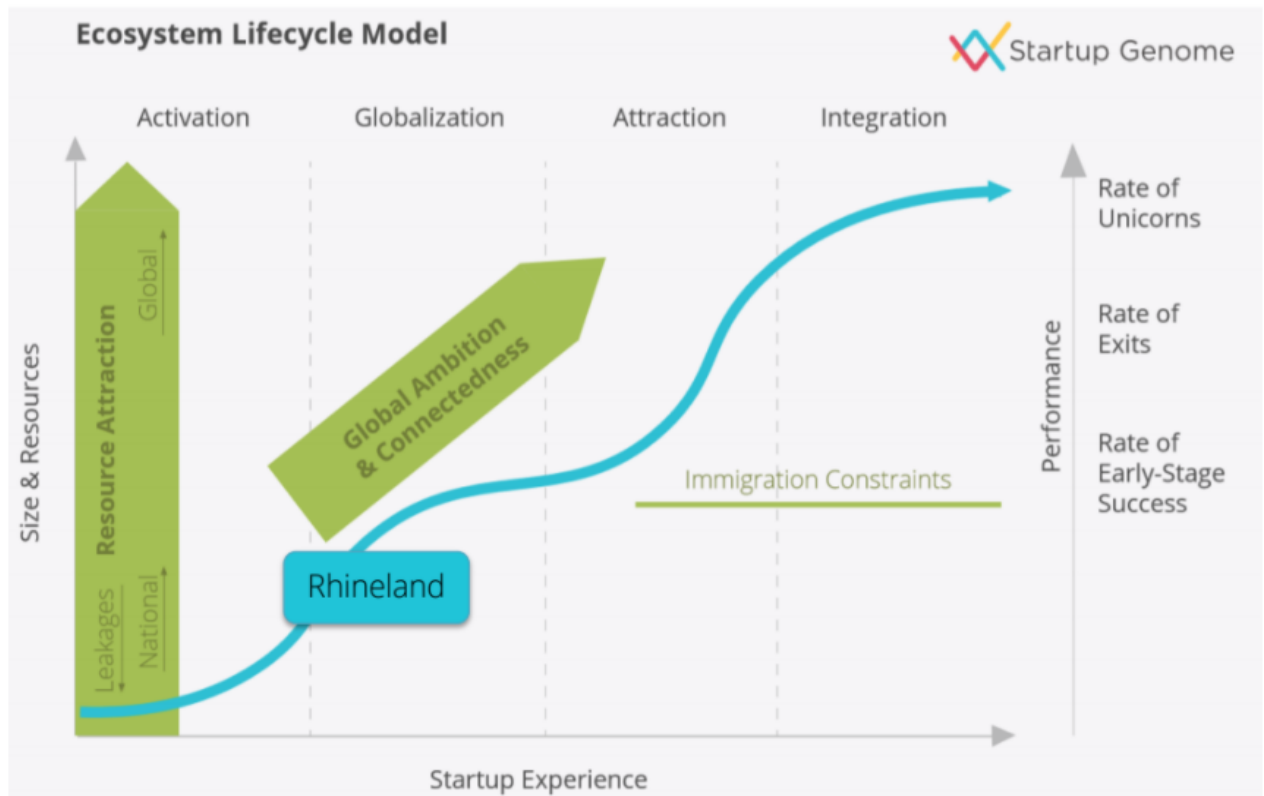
Ecosystem Lifecycle Model

Startup Genome

Activation
Globalization
Attraction
Integration

Size & Resources

Resource Attraction

Global

National

Leakages

Global Ambition & Connectedness

Rhineland

Immigration Constraints

Rate of Unicorns

Rate of Exits

Rate of Early-Stage Success

Performance

Startup Experience